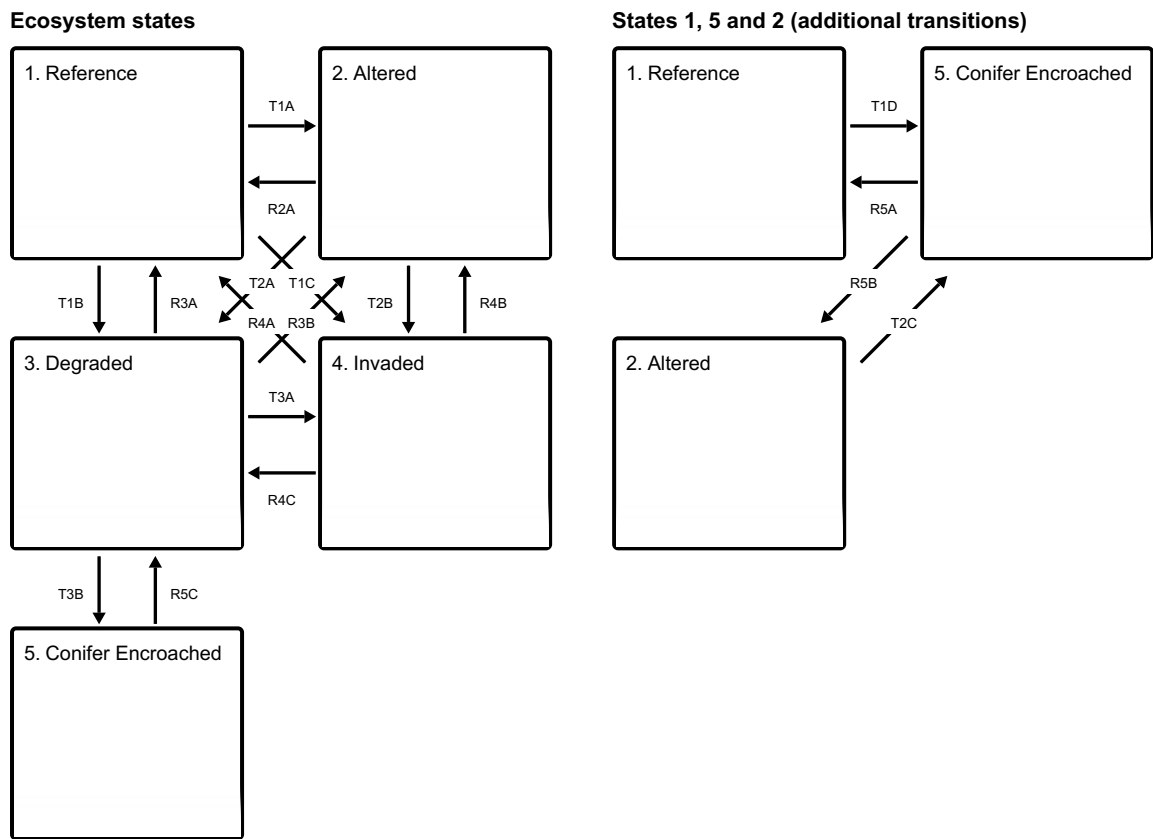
Ecosystem states

1. Reference

T1A

R2A

2. Altered

T1B

R3A

T2A

T1C

R4A

R3B

T2B

R4B

3. Degraded

T3A

R4C

4. Invaded

T3B

R5C

5. Conifer Encroached

States 1, 5 and 2 (additional transitions)

1. Reference

T1D

R5A

5. Conifer Encroached

R5B

T2C

2. Altered